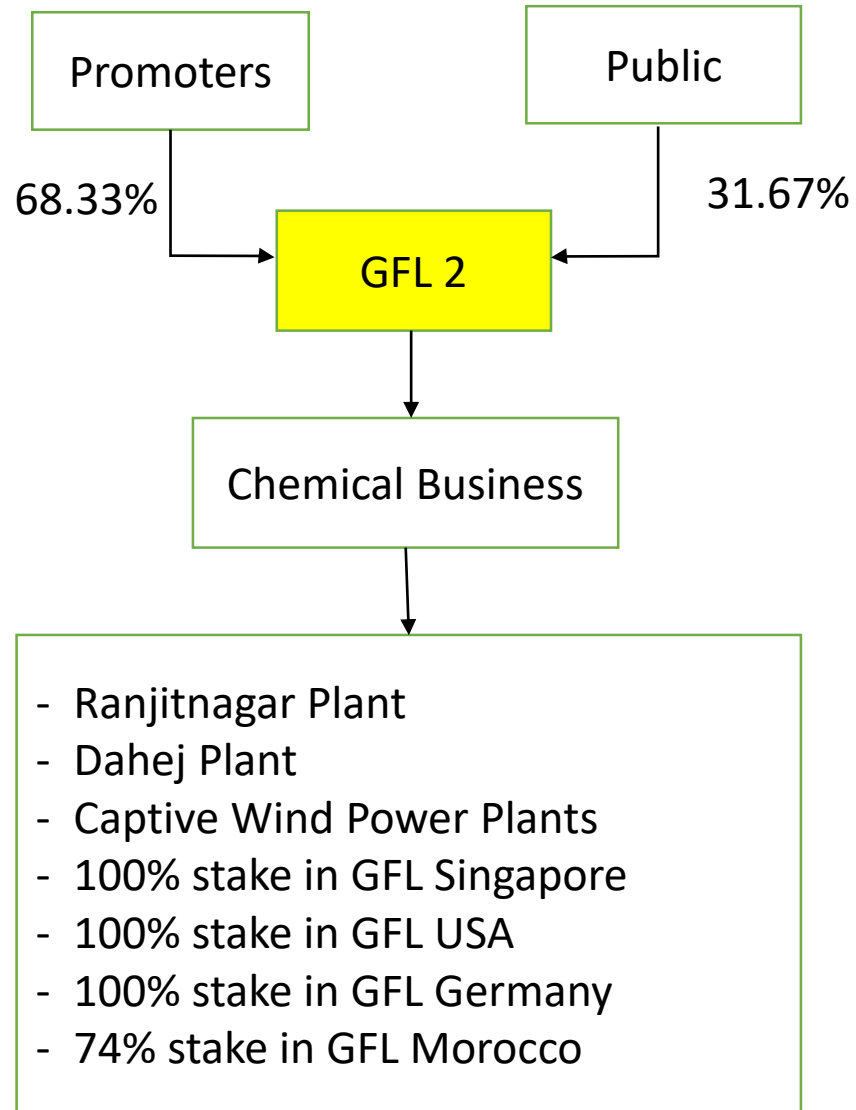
Promoters

Public

68.33%

31.67%

GFL 2

Chemical Business

- Ranjitnagar Plant
- Dahej Plant
- Captive Wind Power Plants
- 100% stake in GFL Singapore
- 100% stake in GFL USA
- 100% stake in GFL Germany
- 74% stake in GFL Morocco